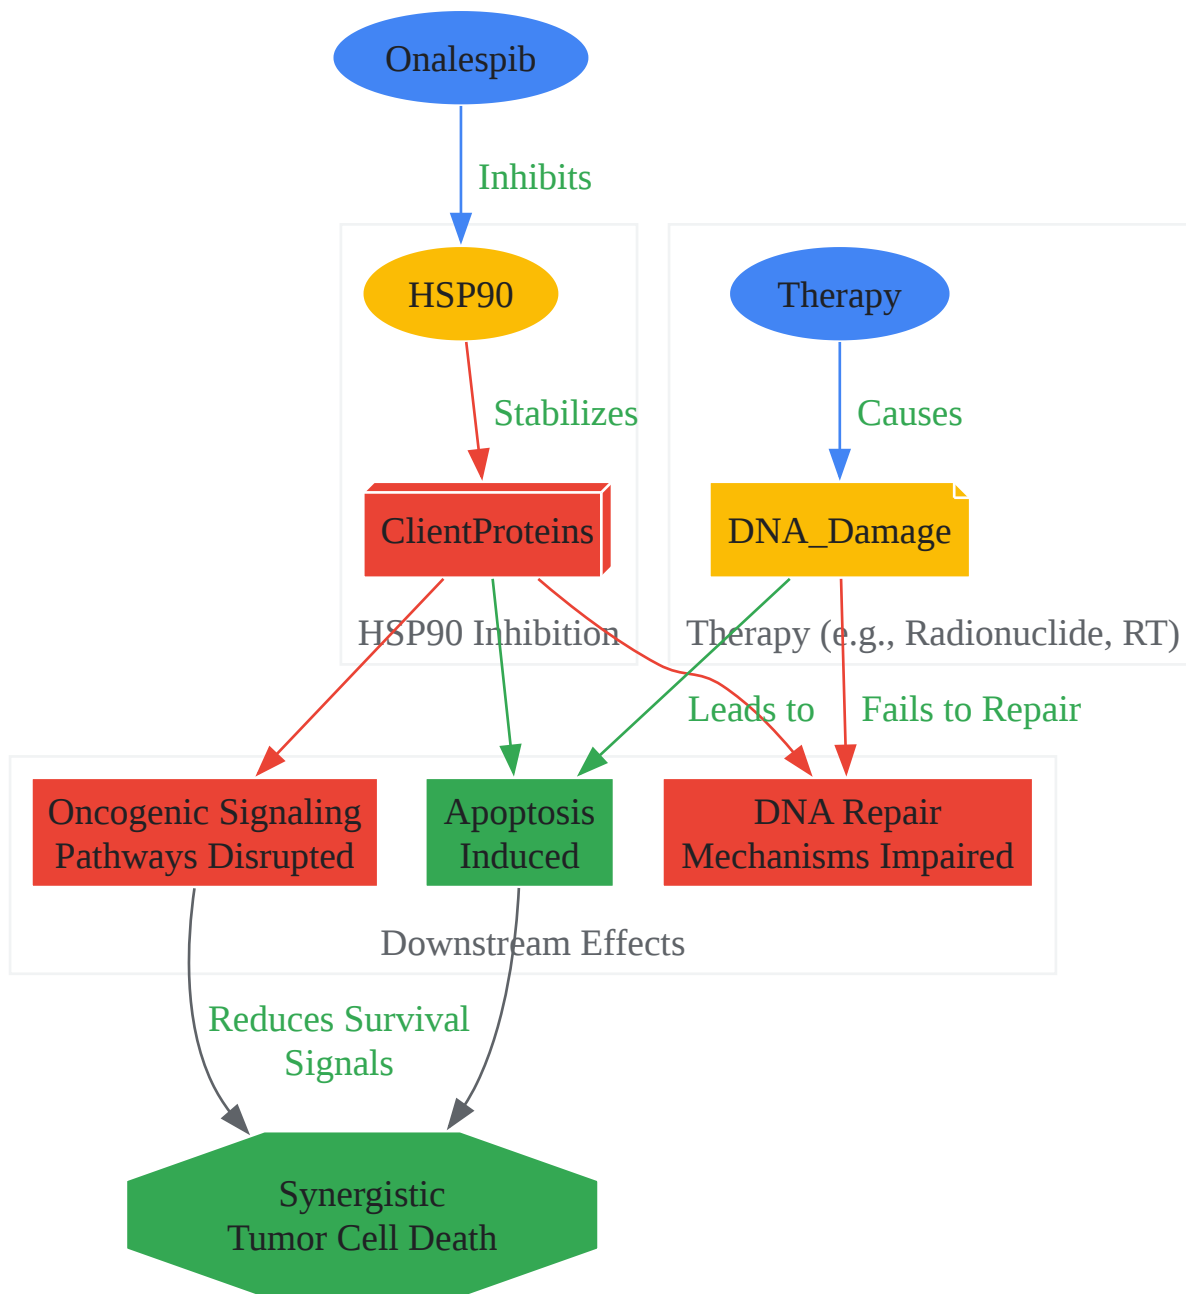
Onalespib

Inhibits

HSP90

Stabilizes

ClientProteins

HSP90 Inhibition

Therapy

Causes

DNA_Damage

Therapy (e.g., Radionuclide, RT)

Leads to

Fails to Repair

Oncogenic Signaling Pathways Disrupted

Apoptosis Induced

DNA Repair Mechanisms Impaired

Downstream Effects

Reduces Survival Signals

Synergistic Tumor Cell Death